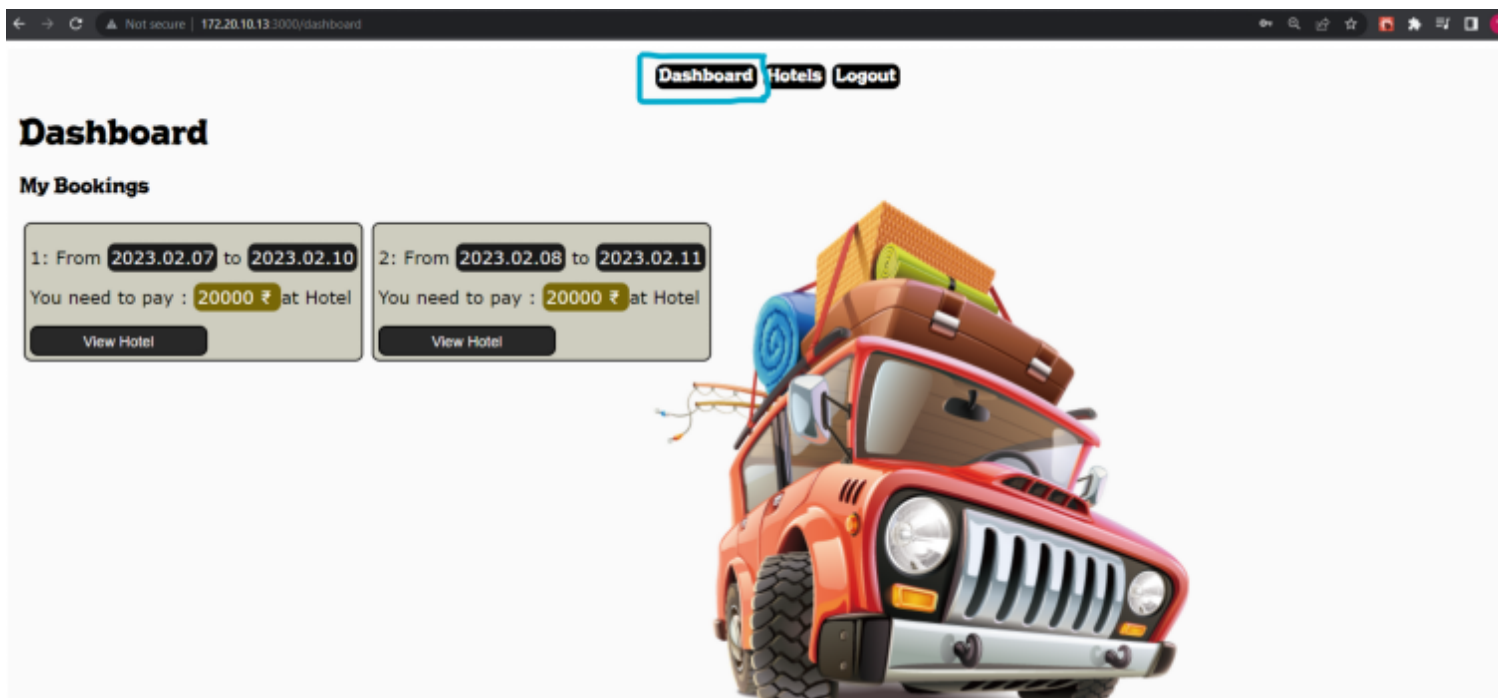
Not secure | 172.20.10.13:3000/dashboard

Dashboard Hotels Logout

Dashboard

My Bookings

1: From 2023.02.07 to 2023.02.10

You need to pay : 20000 ₹ at Hotel

View Hotel

2: From 2023.02.08 to 2023.02.11

You need to pay : 20000 ₹ at Hotel

View Hotel